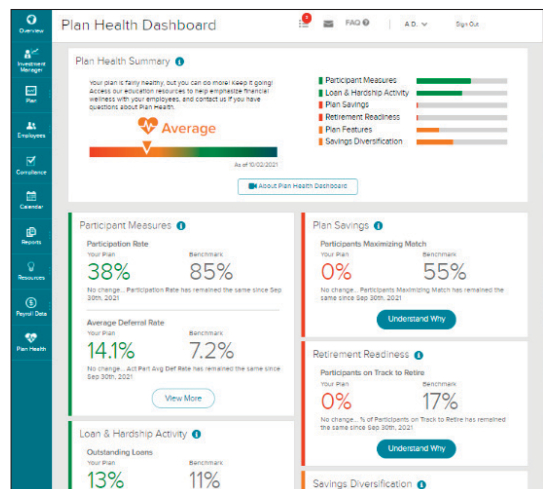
Overview

Investment Manager

Plan

Employees

Compliance

Calendar

Reports

Resources

Payroll Data

Plan Health

Plan Health Dashboard

FAQ

A.D.

Sign Out

Plan Health Summary

Your plan is fairly healthy, but you can do more! Keep it going! Access our education resources to help emphasize financial wellness with your employees, and contact us if you have questions about Plan Health.

Average

As of 10/02/2021

Participant Measures

Loan & Hardship Activity

Plan Savings

Retirement Readiness

Plan Features

Savings Diversification

About Plan Health Dashboard

Participant Measures

Participation Rate

Your Plan

38%

Benchmark

85%

No change... Participation Rate has remained the same since Sep 30th, 2021

Average Deferral Rate

Your Plan

14.1%

Benchmark

7.2%

No change... Act Part Avg Def Rate has remained the same since Sep 30th, 2021

View More

Loan & Hardship Activity

Outstanding Loans

Your Plan

13%

Benchmark

11%

Plan Savings

Participants Maximizing Match

Your Plan

0%

Benchmark

55%

No change... Participants Maximizing Match has remained the same since Sep 30th, 2021

Understand Why

Retirement Readiness

Participants on Track to Retire

Your Plan

0%

Benchmark

17%

No change... % of Participants on Track to Retire has remained the same since Sep 30th, 2021

Understand Why

Savings Diversification